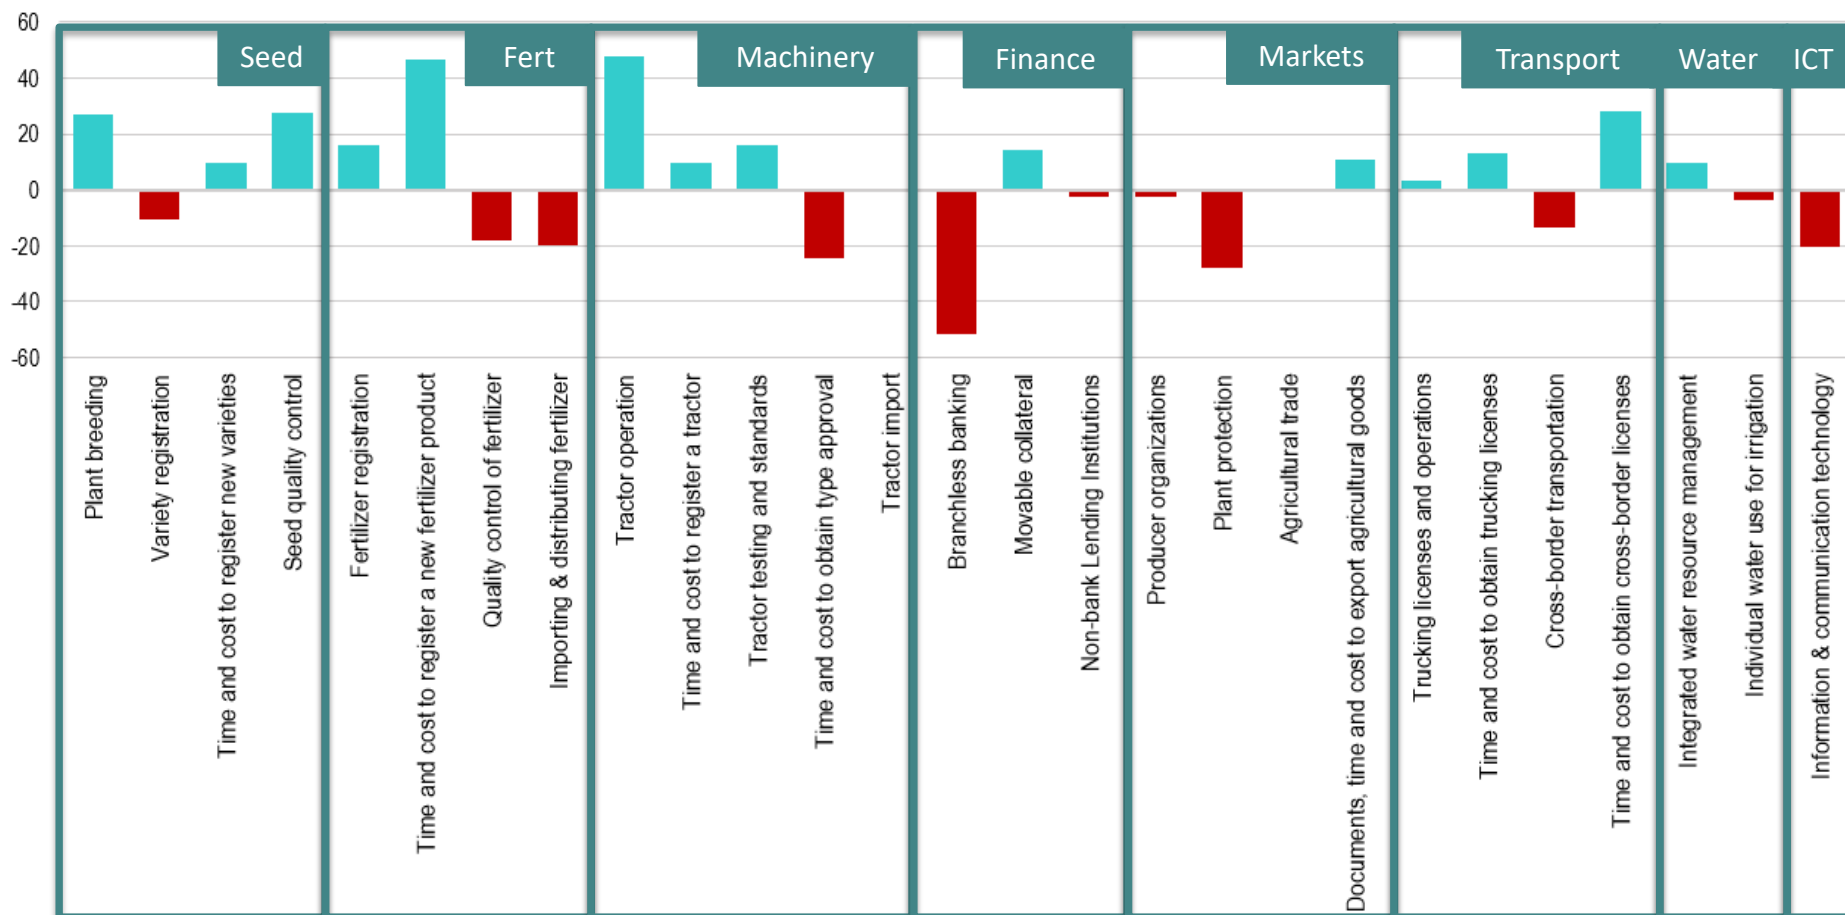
60
40
20
0
-20
-40
-60

Seed
Plant breeding
Variety registration
Time and cost to register new varieties
Seed quality control

Fert
Fertilizer registration
Time and cost to register a new fertilizer product
Quality control of fertilizer
Importing & distributing fertilizer

Machinery
Tractor operation
Time and cost to register a tractor
Tractor testing and standards
Time and cost to obtain type approval
Tractor import

Finance
Branchless banking
Movable collateral
Non-bank Lending Institutions

Markets
Producer organizations
Plant protection
Agricultural trade
Documents, time and cost to export agricultural goods

Transport
Trucking licenses and operations
Time and cost to obtain trucking licenses
Cross-border transportation
Time and cost to obtain cross-border licenses

Water
Integrated water resource management
Individual water use for irrigation

ICT
Information & communication technology